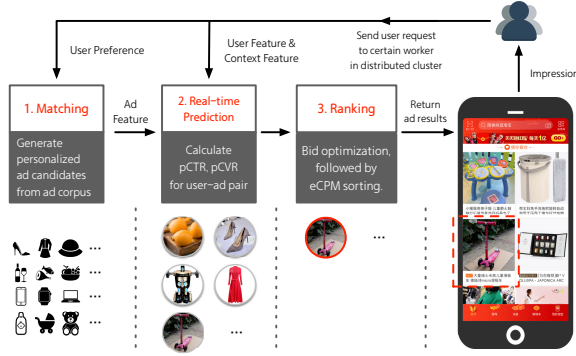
User Preference

User Feature & Context Feature

Send user request to certain worker in distributed cluster

Impression

1. Matching

Ad Feature

2. Real-time Prediction

3. Ranking

Return ad results

Generate personalized ad candidates from ad corpus

Calculate pCTR, pCVR for user-ad pair

Bid optimization, followed by eCPM sorting.

...

...

...

...

...

...